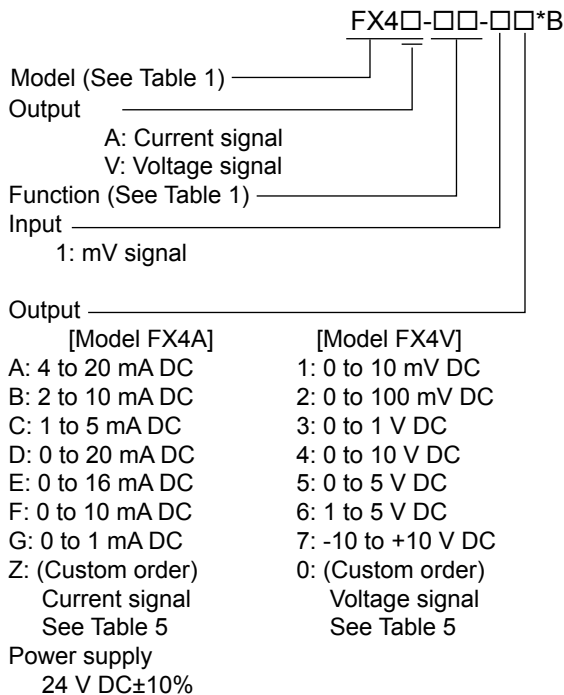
FX4□-□□-□□*B

Model (See Table 1)
Output
A: Current signal
V: Voltage signal
Function (See Table 1)
Input
1: mV signal

Output
[Model FX4A]
A: 4 to 20 mA DC
B: 2 to 10 mA DC
C: 1 to 5 mA DC
D: 0 to 20 mA DC
E: 0 to 16 mA DC
F: 0 to 10 mA DC
G: 0 to 1 mA DC
Z: (Custom order) Current signal See Table 5

[Model FX4V]
1: 0 to 10 mV DC
2: 0 to 100 mV DC
3: 0 to 1 V DC
4: 0 to 10 V DC
5: 0 to 5 V DC
6: 1 to 5 V DC
7: -10 to +10 V DC
0: (Custom order) Voltage signal See Table 5

Power supply
24 V DC±10%